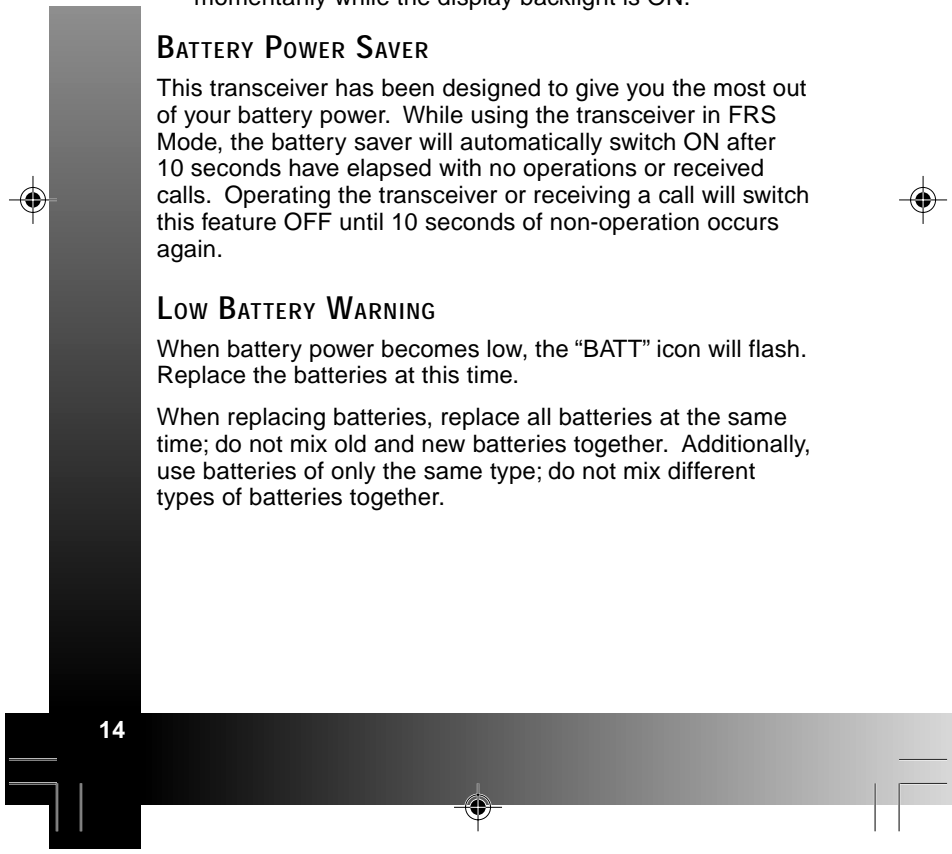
momentarily while the display backlight is ON.

BATTERY POWER SAVER

This transceiver has been designed to give you the most out of your battery power. While using the transceiver in FRS Mode, the battery saver will automatically switch ON after 10 seconds have elapsed with no operations or received calls. Operating the transceiver or receiving a call will switch this feature OFF until 10 seconds of non-operation occurs again.

LOW BATTERY WARNING

When battery power becomes low, the “BATT” icon will flash. Replace the batteries at this time.

When replacing batteries, replace all batteries at the same time; do not mix old and new batteries together. Additionally, use batteries of only the same type; do not mix different types of batteries together.

14